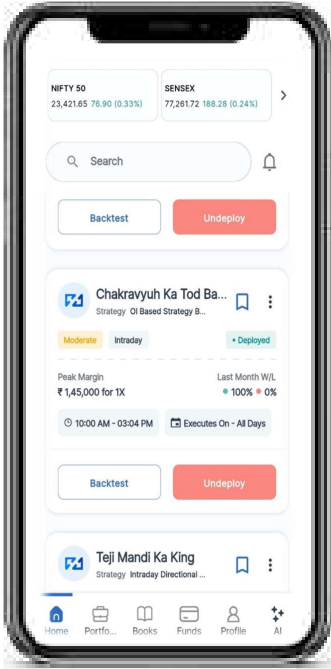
NIFTY 50
23,421.65 76.90 (0.33%)

SENSEX
77,261.72 188.28 (0.24%)

Search

Backtest

Undeploy

Chakravyuh Ka Tod Ba...

Strategy OI Based Strategy B...

Moderate

Intraday

• Deployed

Peak Margin
₹ 1,45,000 for 1X

Last Month W/L
• 100% • 0%

10:00 AM - 03:04 PM

Executes On - All Days

Backtest

Undeploy

Teji Mandi Ka King

Strategy Intraday Directional ...

Home

Portfo...

Books

Funds

Profile

AI